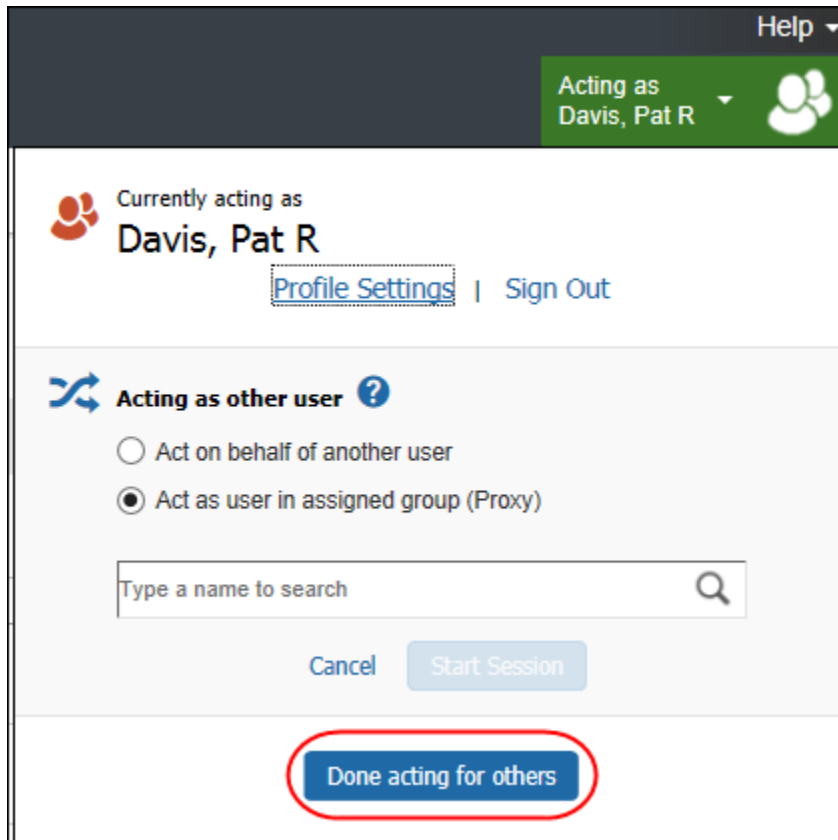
Help

Acting as
Davis, Pat R

Currently acting as
Davis, Pat R

Profile Settings | Sign Out

Acting as other user

Act on behalf of another user

Act as user in assigned group (Proxy)

Type a name to search

Cancel

Start Session

Done acting for others